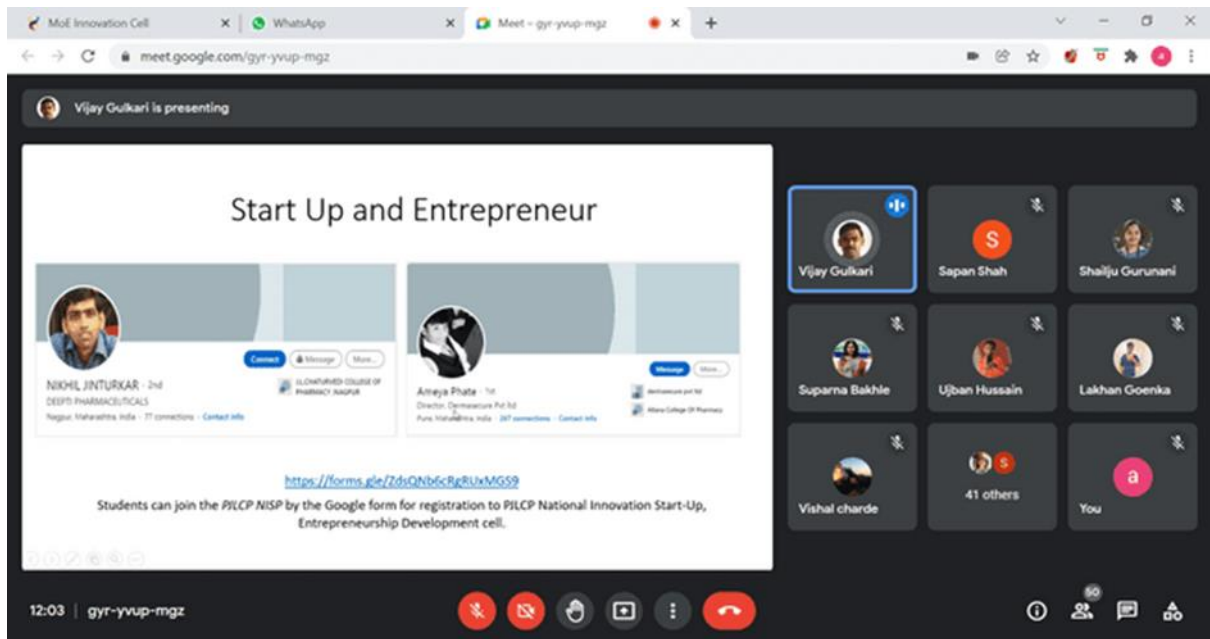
MoE Innovation Cell
WhatsApp
Meet – gyr-yvup-mgz
meet.google.com/gyr-yvup-mgz

Vijay Gulkari is presenting

Start Up and Entrepreneur

Connect
Message
More...
NIKHIL JINTURKAR · 2nd
DEEPTI PHARMACEUTICALS
Nagpur, Maharashtra, India · 77 connections · Contact info
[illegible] COLLEGE OF PHARMACY, NAGPUR

Message
More...
Ameya Phate · 1st
Director, Dermaecure Pvt ltd
Pune, Maharashtra, India · 267 connections · Contact info
dermaecure pvt ltd
Allana College Of Pharmacy

https://forms.gle/ZdsQNb6cRgRUxMGS9
Students can join the PILCP NISP by the Google form for registration to PILCP National Innovation Start-Up, Entrepreneurship Development cell.

Vijay Gulkari
S
Sapan Shah
Shailju Gurunani
Suparna Bakhle
Ujban Hussain
Lakhan Goenka
Vishal charde
41 others
a
You

12:03 | gyr-yvup-mgz
50